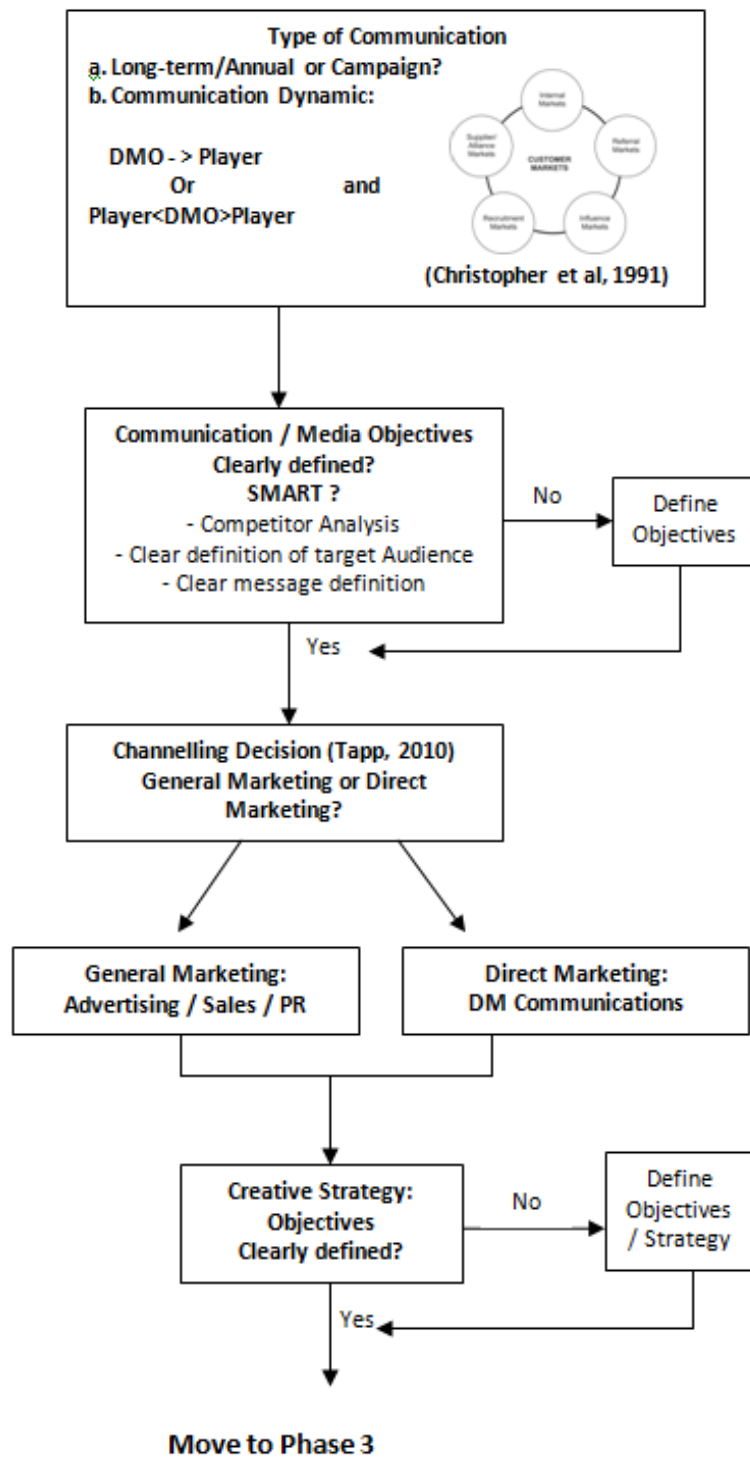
Type of Communication
a. Long-term/Annual or Campaign?
b. Communication Dynamic:

DMO - > Player
Or
Player<DMO>Player

and

Internal Markets
Referral Markets
Influence Markets
Recruitment Markets
Supplier/ Alliance Markets
CUSTOMER MARKETS

(Christopher et al, 1991)

Communication / Media Objectives
Clearly defined?
SMART ?
- Competitor Analysis
- Clear definition of target Audience
- Clear message definition

No

Define Objectives

Yes

Channelling Decision (Tapp, 2010)
General Marketing or Direct Marketing?

General Marketing:
Advertising / Sales / PR

Direct Marketing:
DM Communications

Creative Strategy:
Objectives
Clearly defined?

No

Define Objectives / Strategy

Yes

Move to Phase 3